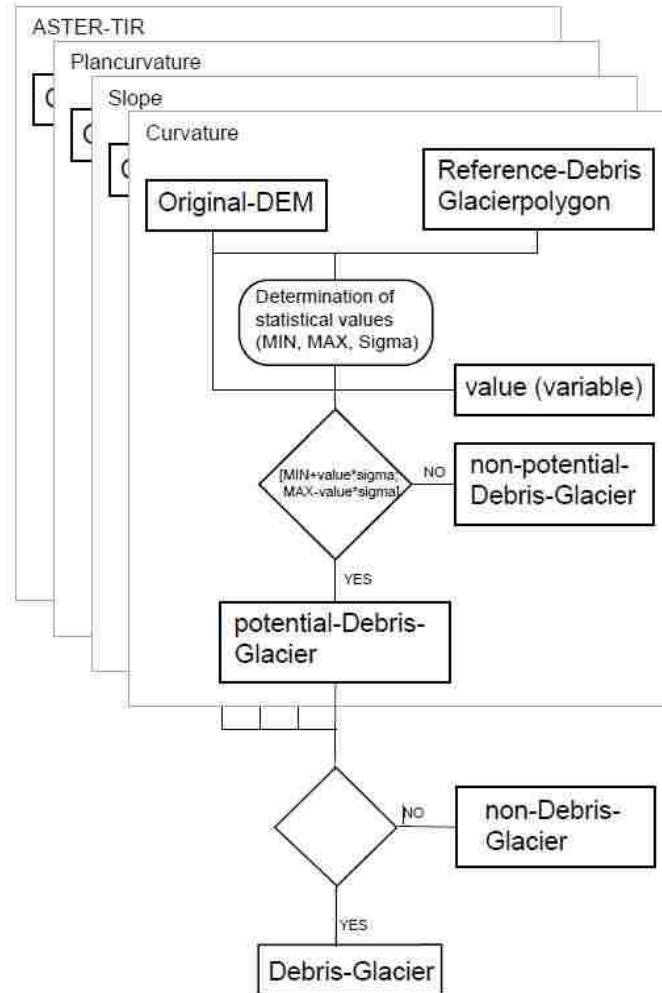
ASTER-TIR

Plancurvature

Slope

Curvature

Original-DEM

Reference-Debris Glacierpolygon

Determination of statistical values (MIN, MAX, Sigma)

value (variable)

[MIN+value*sigma; MAX-value*sigma]

NO

non-potential-Debris-Glacier

YES

potential-Debris-Glacier

NO

non-Debris-Glacier

YES

Debris-Glacier